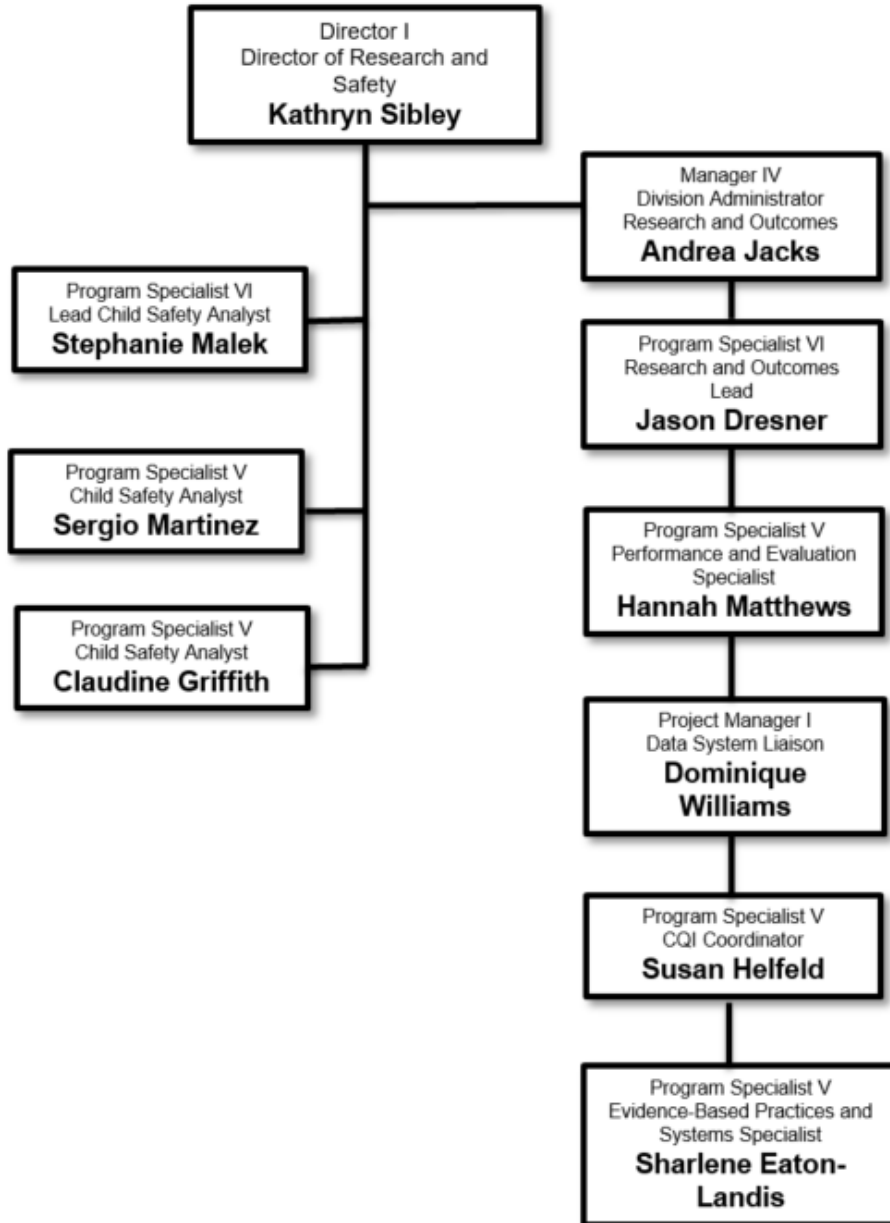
Director I
Director of Research and Safety
Kathryn Sibley

Manager IV
Division Administrator
Research and Outcomes
Andrea Jacks

Program Specialist VI
Lead Child Safety Analyst
Stephanie Malek

Program Specialist VI
Research and Outcomes Lead
Jason Dresner

Program Specialist V
Child Safety Analyst
Sergio Martinez

Program Specialist V
Performance and Evaluation Specialist
Hannah Matthews

Program Specialist V
Child Safety Analyst
Claudine Griffith

Project Manager I
Data System Liaison
Dominique Williams

Program Specialist V
CQI Coordinator
Susan Helfeld

Program Specialist V
Evidence-Based Practices and Systems Specialist
Sharlene Eaton-Landis